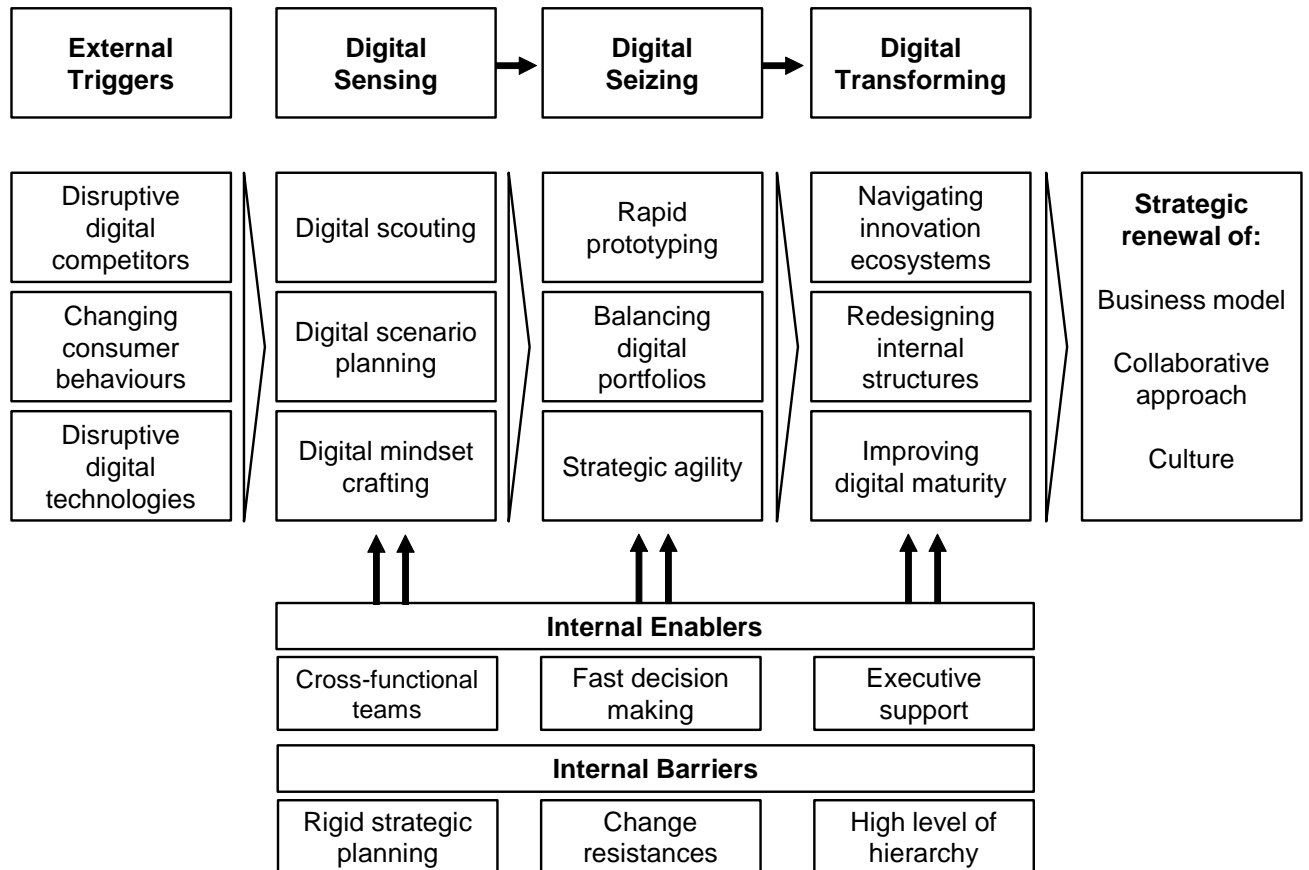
External Triggers

Digital Sensing

Digital Seizing

Digital Transforming

Disruptive digital competitors

Changing consumer behaviours

Disruptive digital technologies

Digital scouting

Digital scenario planning

Digital mindset crafting

Rapid prototyping

Balancing digital portfolios

Strategic agility

Navigating innovation ecosystems

Redesigning internal structures

Improving digital maturity

Strategic renewal of:

Business model

Collaborative approach

Culture

Internal Enablers

Cross-functional teams

Fast decision making

Executive support

Internal Barriers

Rigid strategic planning

Change resistances

High level of hierarchy